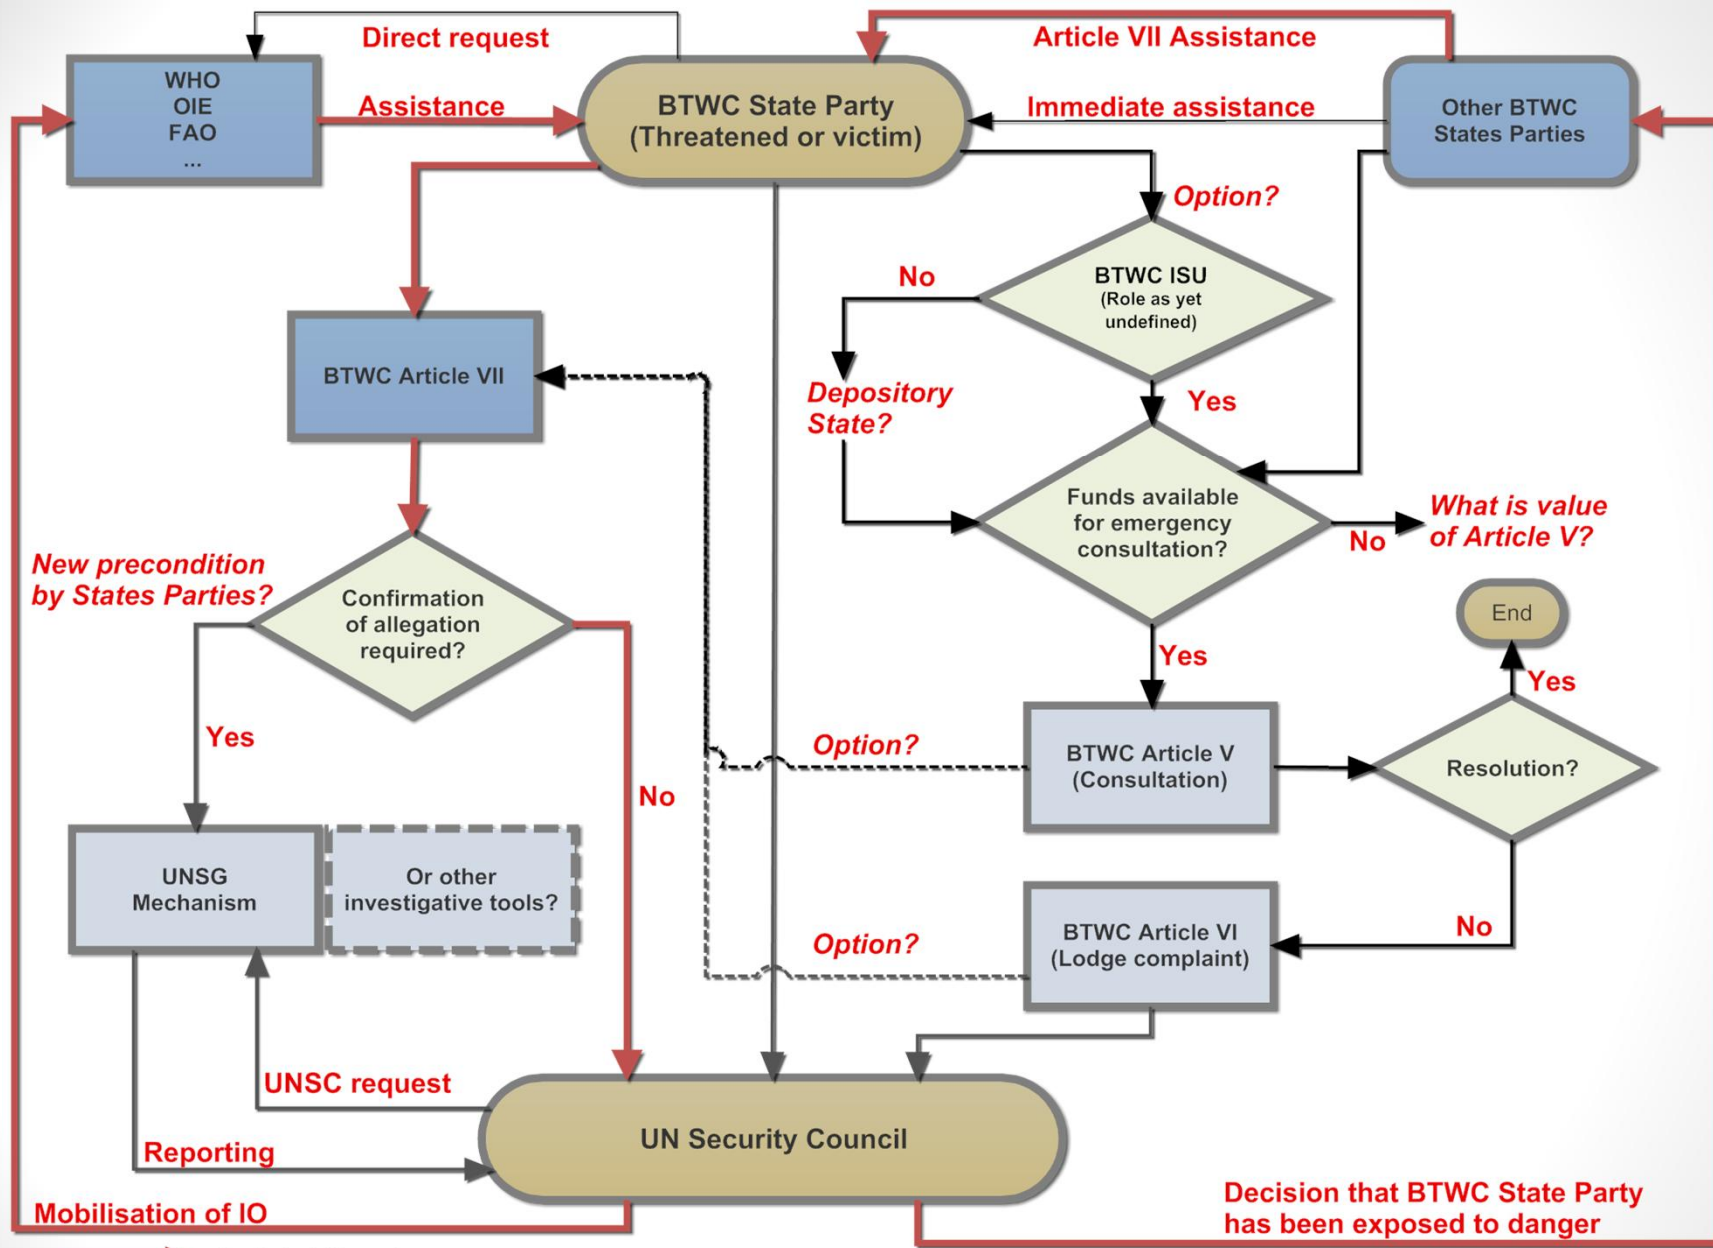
WHO
OIE
FAO
...

Direct request

Assistance

BTWC State Party
(Threatened or victim)

Article VII Assistance

Immediate assistance

Other BTWC
States Parties

Option?

No

BTWC ISU
(Role as yet undefined)

Yes

Depository State?

BTWC Article VII

Funds available for emergency consultation?

No

What is value of Article V?

New precondition by States Parties?

Confirmation of allegation required?

End

Yes

Yes

Yes

Option?

BTWC Article V
(Consultation)

Resolution?

No

UNSG Mechanism

Or other investigative tools?

No

Option?

BTWC Article VI
(Lodge complaint)

UNSC request

UN Security Council

Reporting

Mobilisation of IO

Decision that BTWC State Party has been exposed to danger